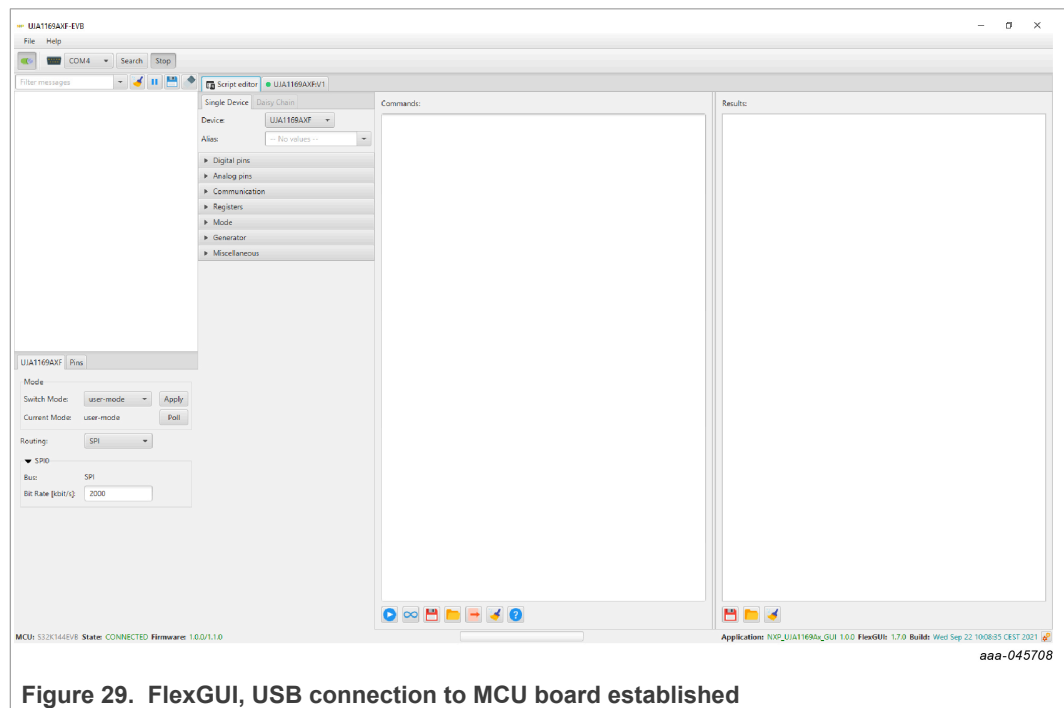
UJA1169AXF-EVB

File Help

COM4 Search Stop

Filter messages

Script editor UJA1169AXF-V1

Single Device Daisy Chain

Device: UJA1169AXF

Alias: -- No values --

▸ Digital pins
▸ Analog pins
▸ Communication
▸ Registers
▸ Mode
▸ Generator
▸ Miscellaneous

Commands:

Results:

UJA1169AXF Pins

Mode
Switch Mode: user-mode Apply
Current Mode: user-mode Poll

Routing: SPI

▾ SPI0
Bus: SPI
Bit Rate [kbit/s]: 2000

MCU: S32K144EVB State: CONNECTED Firmware: 1.0.0/1.1.0

Application: NXP_UJA1169Ax_GUI 1.0.0 FlexGUI: 1.7.0 Build: Wed Sep 22 10:08:35 CEST 2021

aaa-045708

Figure 29. FlexGUI, USB connection to MCU board established